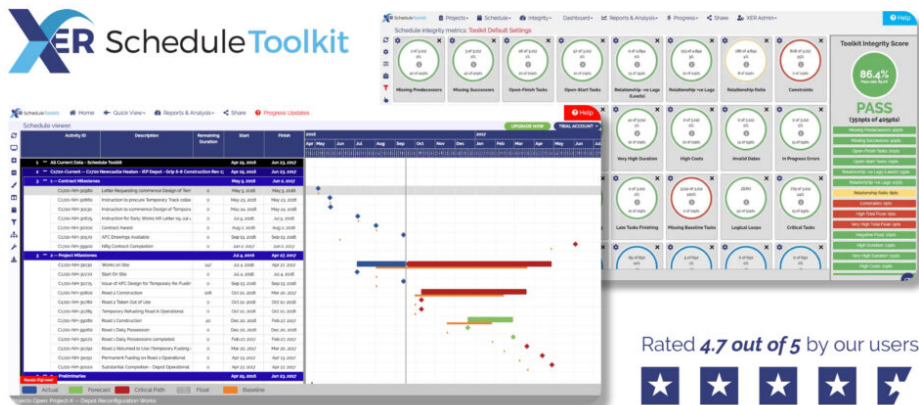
XER ScheduleToolkit

ScheduleToolkit Projects Schedule Integrity Dashboard Reports & Analysis Progress Share XER Admin Help

Schedule integrity metrics: Toolkit Default Settings

Missing Predecessors
Missing Successors
Open-Finish Tasks
Open-Start Tasks
Relationship -ve Lags (Leads)
Relationship +ve Lags
Relationship Ratio
Constraints
Very High Duration
High Costs
Invalid Dates
In Progress Errors
Late Tasks Finishing
Missing Baseline Tasks
Logical Loops
Critical Tasks

Toolkit Integrity Score
86.4%
PASS
(350pts of 405pts)

ScheduleToolkit Home Quick View Reports & Analysis Share Progress Updates Help

Schedule Viewer

UPDATE NOW TRIAL ACCOUNT

Activity ID Description Remaining Duration Start Finish

All Current Data - Schedule Toolkit
1 - Contract Milestones
Letter Requesting commence Design of Tem
Instruction to procure Temporary Track
Instruction to commence Design of Tempora
Instruction for Early Works
Contract Award
AFC Drawings Available
NRg Contract Completion
2 - Project Milestones
Works on Site
Start On Site
Issue of AFC Design for Temporary Re
Road 1 Construction
Road 1 Taken Out of Use
Temporary Refueling Road in Operational
Road 1 Construction
Road 1 Daily Possession
Road 1 Daily Possession completed
Road 1 Returned to Use
Permanent Fueling on Road 1 Operational
Substantial Completion - Depot Operational
Preliminaries

Actual Forecast Critical Path Float Baseline

Projects Open: Project X - Depot Reconfiguration Works

Rated 4.7 out of 5 by our users